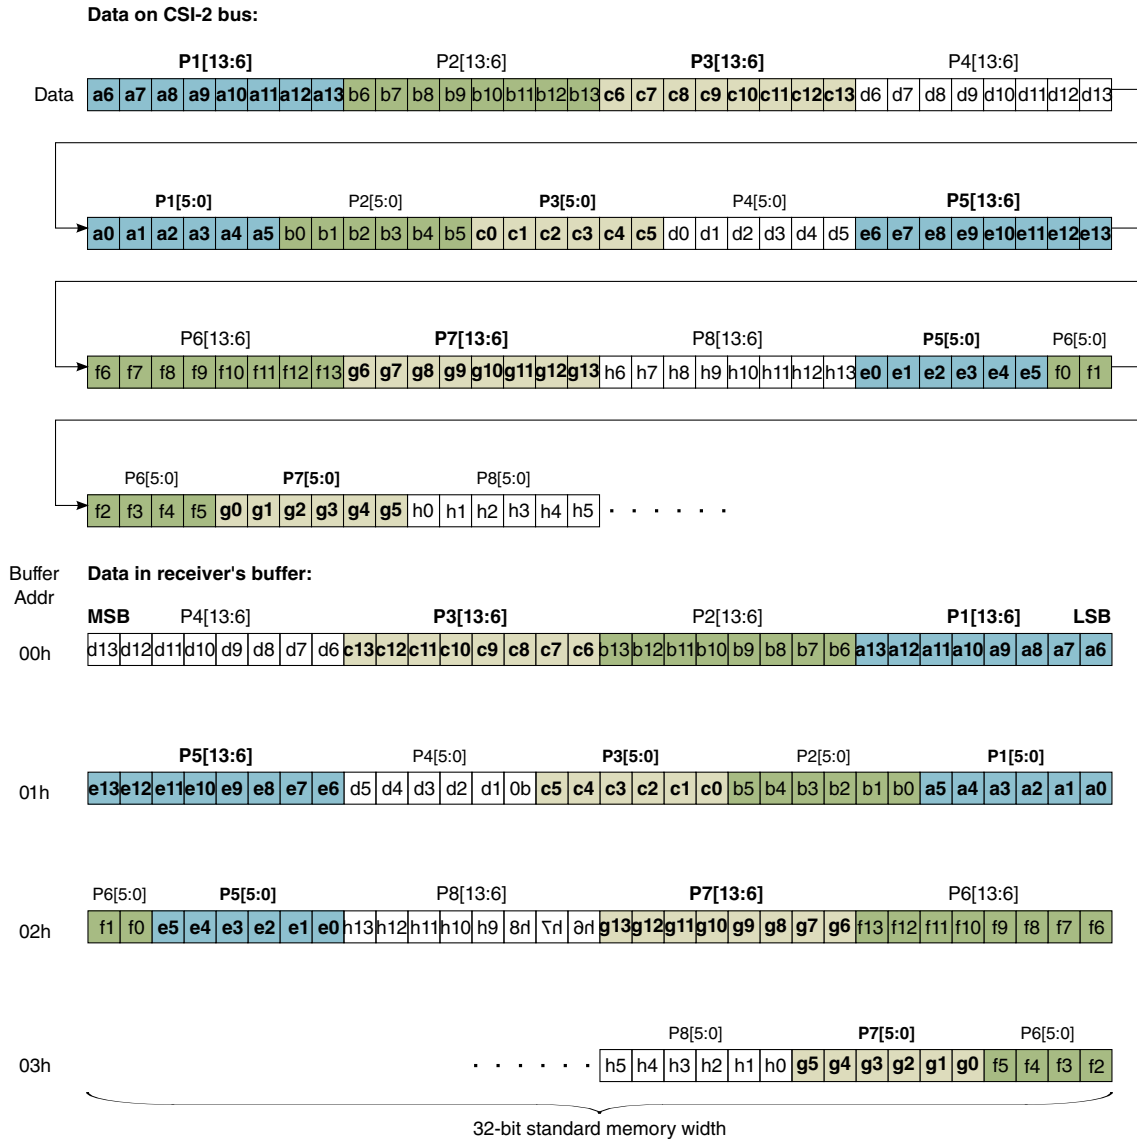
**Data on CSI-2 bus:**

**P1[13:6]** P2[13:6] **P3[13:6]** P4[13:6]

| Data | a6 | a7 | a8 | a9 | a10 | a11 | a12 | a13 | b6 | b7 | b8 | b9 | b10 | b11 | b12 | b13 | c6 | c7 | c8 | c9 | c10 | c11 | c12 | c13 | d6 | d7 | d8 | d9 | d10 | d11 | d12 | d13 |
|---|---|---|---|---|---|---|---|---|---|---|---|---|---|---|---|---|---|---|---|---|---|---|---|---|---|---|---|---|---|---|---|---|

**P1[5:0]** P2[5:0] **P3[5:0]** P4[5:0] **P5[13:6]**

| a0 | a1 | a2 | a3 | a4 | a5 | b0 | b1 | b2 | b3 | b4 | b5 | c0 | c1 | c2 | c3 | c4 | c5 | d0 | d1 | d2 | d3 | d4 | d5 | e6 | e7 | e8 | e9 | e10 | e11 | e12 | e13 |
|---|---|---|---|---|---|---|---|---|---|---|---|---|---|---|---|---|---|---|---|---|---|---|---|---|---|---|---|---|---|---|---|

P6[13:6] **P7[13:6]** P8[13:6] **P5[5:0]** P6[5:0]

| f6 | f7 | f8 | f9 | f10 | f11 | f12 | f13 | g6 | g7 | g8 | g9 | g10 | g11 | g12 | g13 | h6 | h7 | h8 | h9 | h10 | h11 | h12 | h13 | e0 | e1 | e2 | e3 | e4 | e5 | f0 | f1 |
|---|---|---|---|---|---|---|---|---|---|---|---|---|---|---|---|---|---|---|---|---|---|---|---|---|---|---|---|---|---|---|---|

P6[5:0] **P7[5:0]** P8[5:0]

| f2 | f3 | f4 | f5 | g0 | g1 | g2 | g3 | g4 | g5 | h0 | h1 | h2 | h3 | h4 | h5 | . . . . . . |
|---|---|---|---|---|---|---|---|---|---|---|---|---|---|---|---|---|

Buffer Addr

**Data in receiver's buffer:**

**MSB** P4[13:6] **P3[13:6]** P2[13:6] **P1[13:6]** **LSB**

| 00h | d13 | d12 | d11 | d10 | d9 | d8 | d7 | d6 | c13 | c12 | c11 | c10 | c9 | c8 | c7 | c6 | b13 | b12 | b11 | b10 | b9 | b8 | b7 | b6 | a13 | a12 | a11 | a10 | a9 | a8 | a7 | a6 |
|---|---|---|---|---|---|---|---|---|---|---|---|---|---|---|---|---|---|---|---|---|---|---|---|---|---|---|---|---|---|---|---|---|

**P5[13:6]** P4[5:0] **P3[5:0]** P2[5:0] **P1[5:0]**

| 01h | e13 | e12 | e11 | e10 | e9 | e8 | e7 | e6 | d5 | d4 | d3 | d2 | d1 | 0b | c5 | c4 | c3 | c2 | c1 | c0 | b5 | b4 | b3 | b2 | b1 | b0 | a5 | a4 | a3 | a2 | a1 | a0 |
|---|---|---|---|---|---|---|---|---|---|---|---|---|---|---|---|---|---|---|---|---|---|---|---|---|---|---|---|---|---|---|---|---|

P6[5:0] **P5[5:0]** P8[13:6] **P7[13:6]** P6[13:6]

| 02h | f1 | f0 | e5 | e4 | e3 | e2 | e1 | e0 | h13 | h12 | h11 | h10 | h9 | 8h | 7h | 6h | g13 | g12 | g11 | g10 | g9 | g8 | g7 | g6 | f13 | f12 | f11 | f10 | f9 | f8 | f7 | f6 |
|---|---|---|---|---|---|---|---|---|---|---|---|---|---|---|---|---|---|---|---|---|---|---|---|---|---|---|---|---|---|---|---|---|

P8[5:0] **P7[5:0]** P6[5:0]

| 03h | . . . . . . . | h5 | h4 | h3 | h2 | h1 | h0 | g5 | g4 | g3 | g2 | g1 | g0 | f5 | f4 | f3 | f2 |
|---|---|---|---|---|---|---|---|---|---|---|---|---|---|---|---|---|---|

32-bit standard memory width